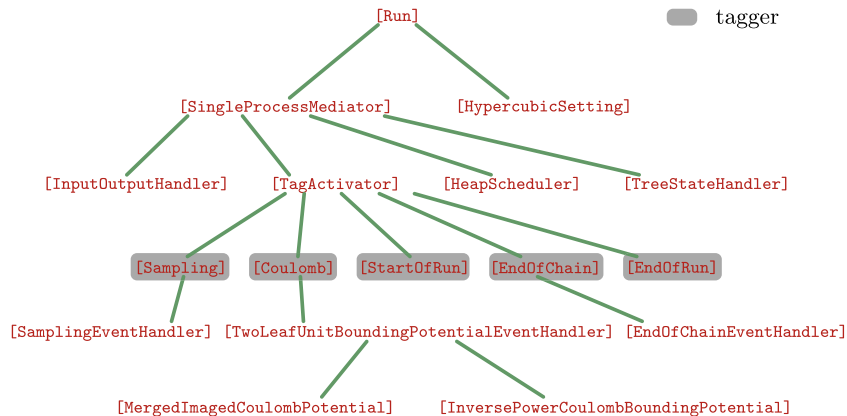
tagger

[Run]

[SingleProcessMediator]

[HypercubicSetting]

[InputOutputHandler]

[TagActivator]

[HeapScheduler]

[TreeStateHandler]

[Sampling]

[Coulomb]

[StartOfRun]

[EndOfChain]

[EndOfRun]

[SamplingEventHandler]

[TwoLeafUnitBoundingPotentialEventHandler]

[EndOfChainEventHandler]

[MergedImagedCoulombPotential]

[InversePowerCoulombBoundingPotential]